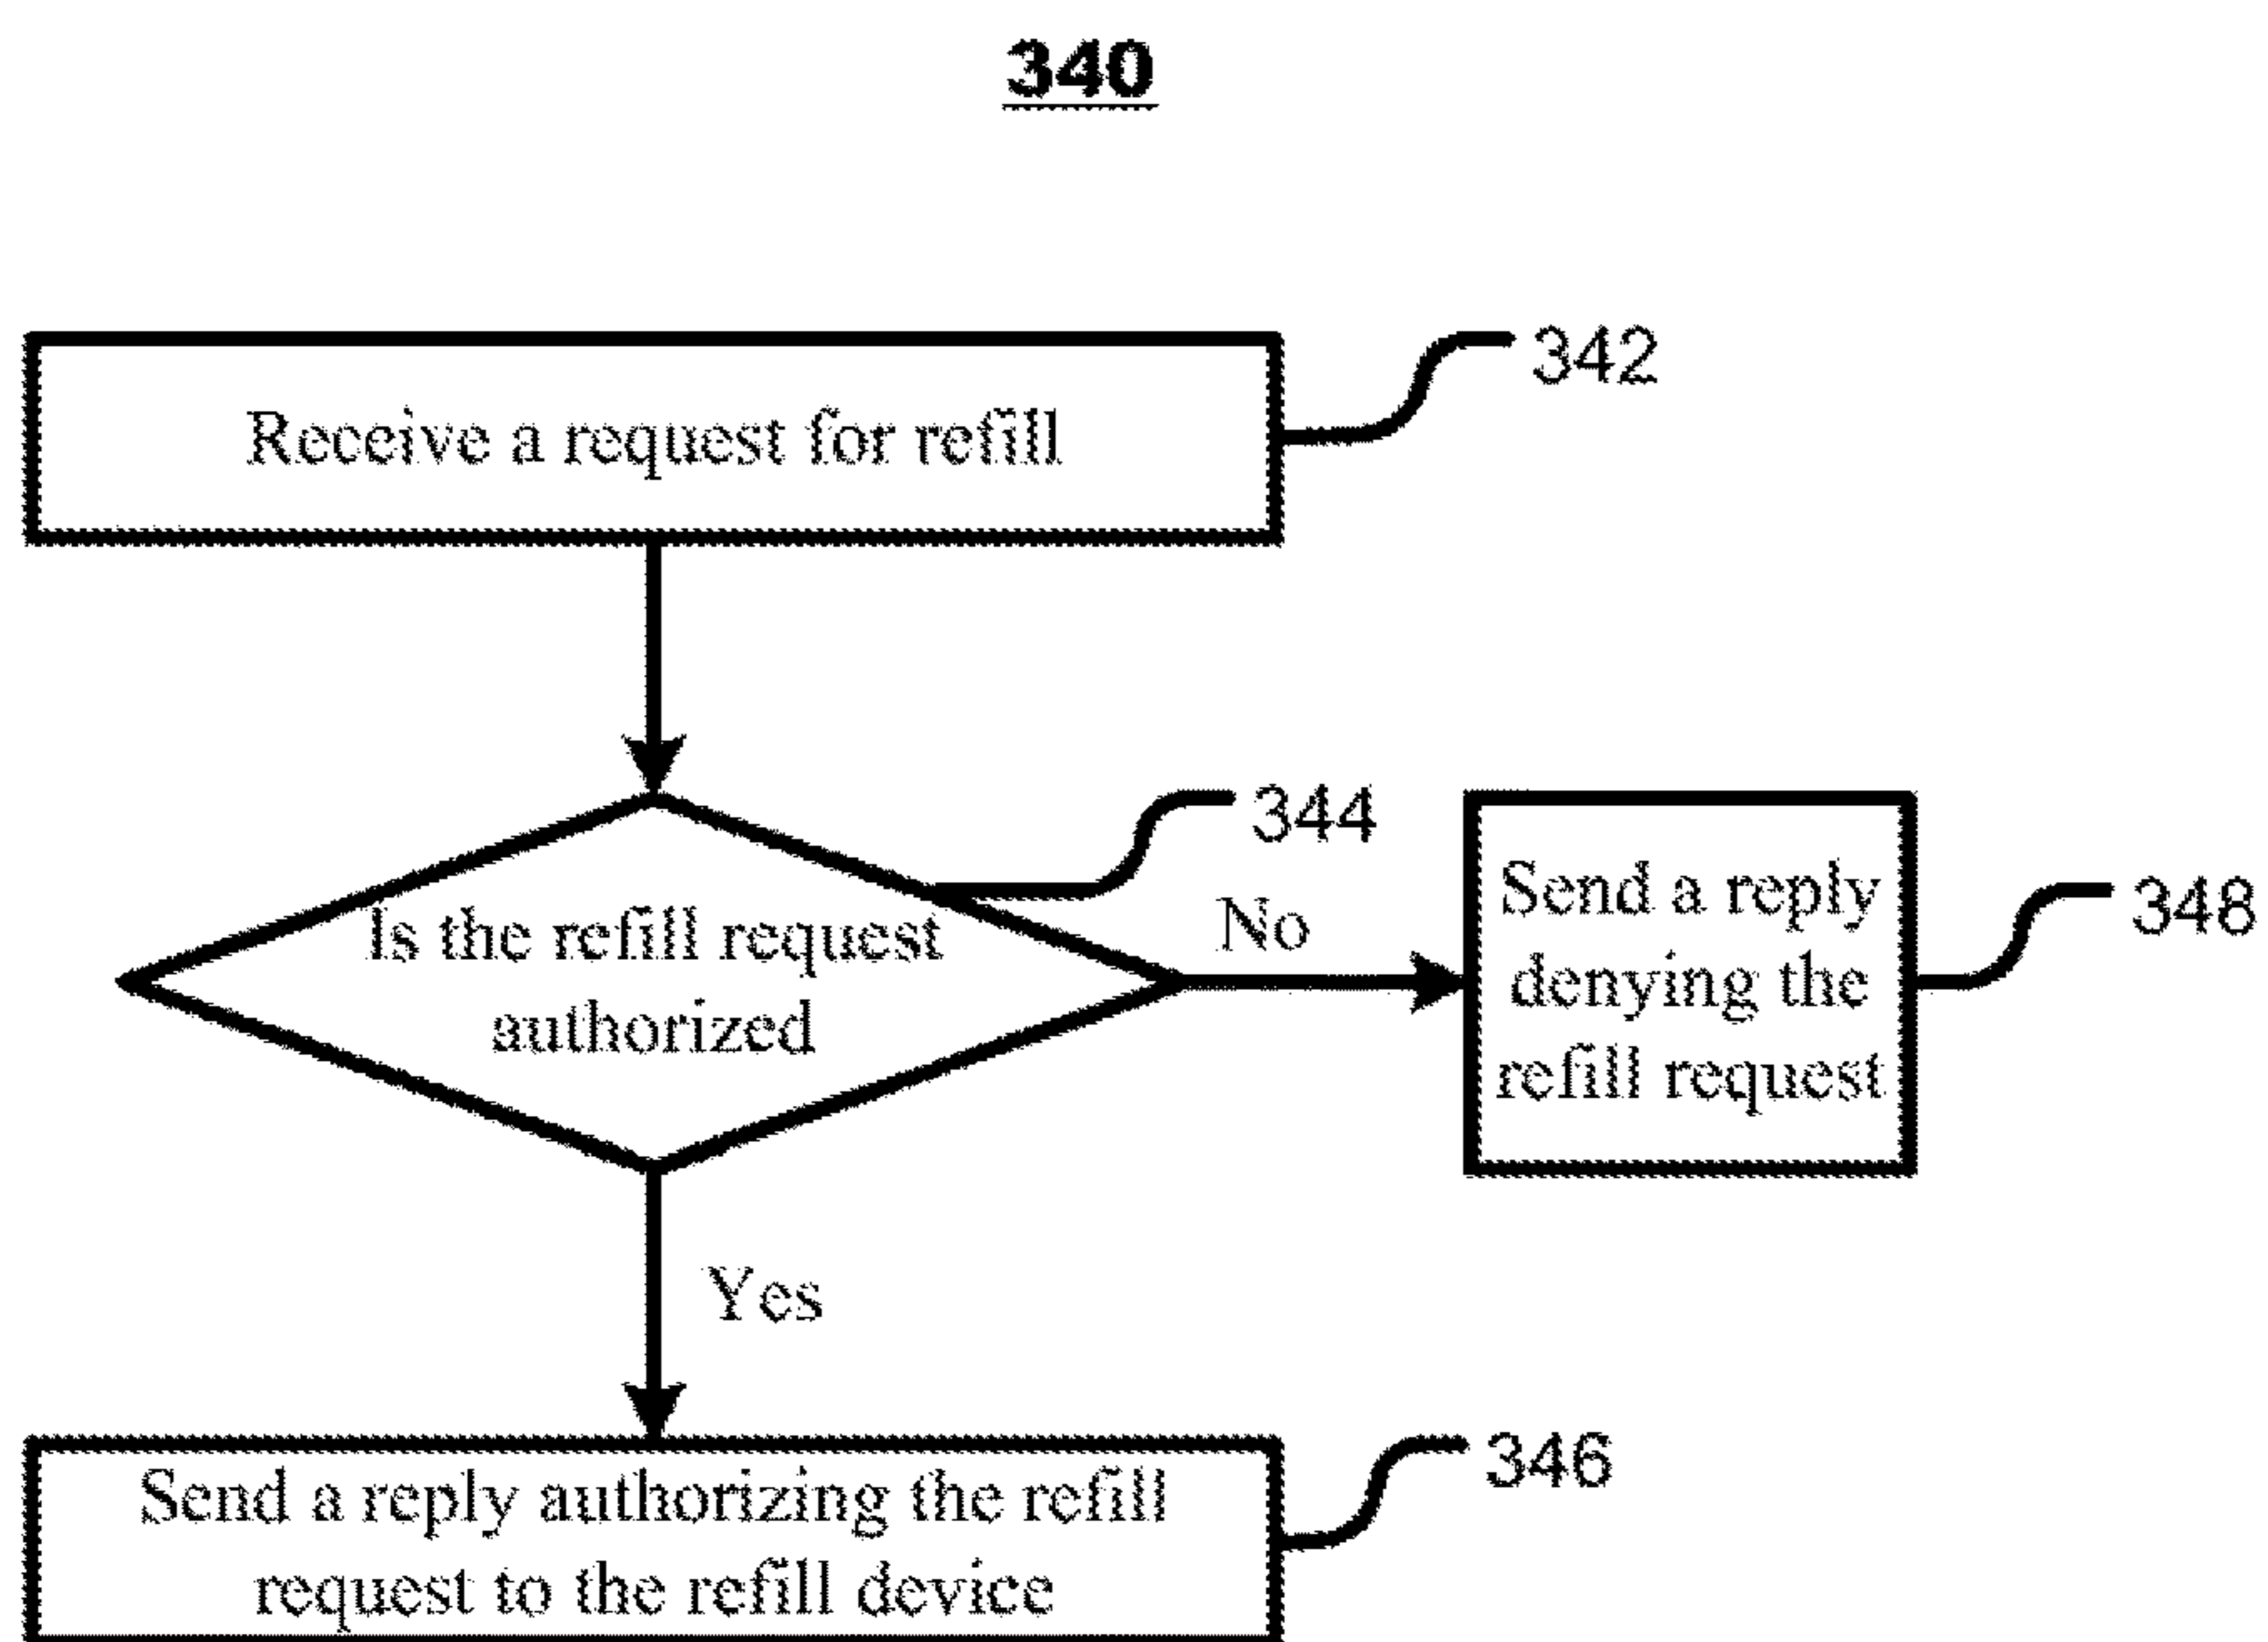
340

Receive a request for refill

342

Is the refill request authorized

344

No

Send a reply denying the refill request

348

Yes

Send a reply authorizing the refill request to the refill device

346